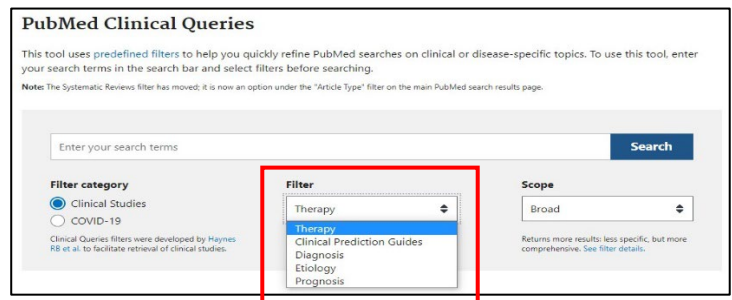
PubMed Clinical Queries

This tool uses predefined filters to help you quickly refine PubMed searches on clinical or disease-specific topics. To use this tool, enter your search terms in the search bar and select filters before searching.

Note: The Systematic Reviews filter has moved; it is now an option under the "Article Type" filter on the main PubMed search results page.

Enter your search terms

Search

Filter category

Clinical Studies

COVID-19

Clinical Queries filters were developed by Haynes RB et al. to facilitate retrieval of clinical studies.

Filter

Therapy

Therapy
Clinical Prediction Guides
Diagnosis
Etiology
Prognosis

Scope

Broad

Returns more results: less specific, but more comprehensive. See filter details.